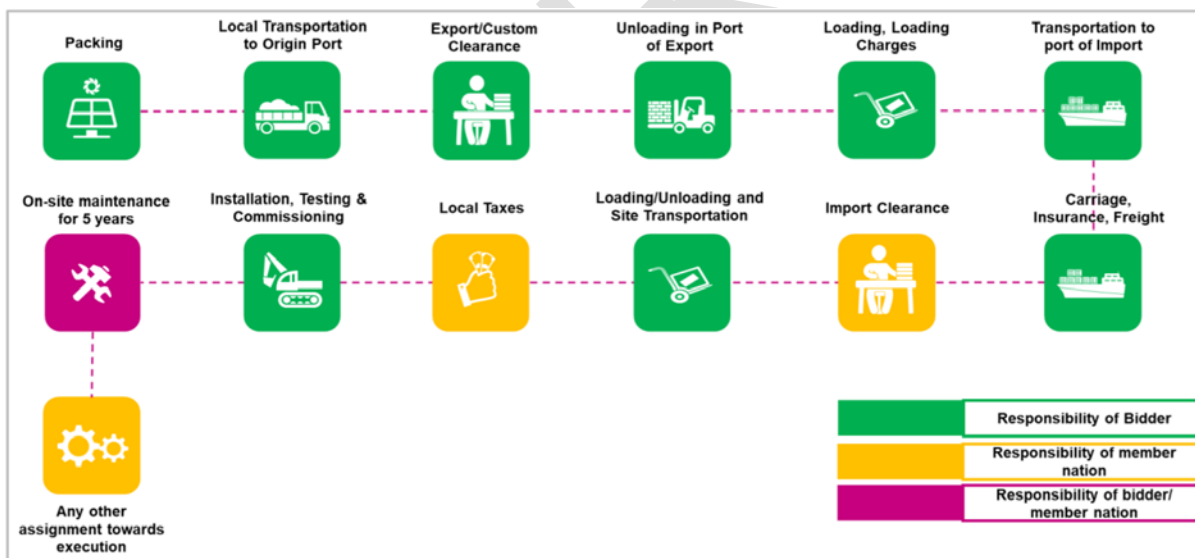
Packing

Local Transportation to Origin Port

Export/Custom Clearance

Unloading in Port of Export

Loading, Loading Charges

Transportation to port of Import

On-site maintenance for 5 years

Installation, Testing & Commissioning

Local Taxes

Loading/Unloading and Site Transportation

Import Clearance

Carriage, Insurance, Freight

Any other assignment towards execution

Responsibility of Bidder

Responsibility of member nation

Responsibility of bidder/ member nation